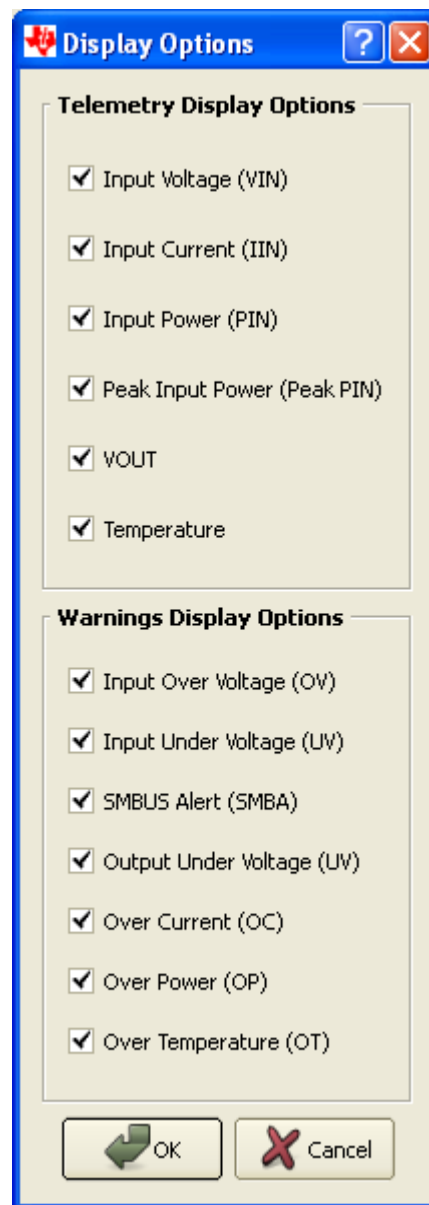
Display Options

Telemetry Display Options

Input Voltage (VIN)

Input Current (IIN)

Input Power (PIN)

Peak Input Power (Peak PIN)

VOUT

Temperature

Warnings Display Options

Input Over Voltage (OV)

Input Under Voltage (UV)

SMBUS Alert (SMBA)

Output Under Voltage (UV)

Over Current (OC)

Over Power (OP)

Over Temperature (OT)

OK

Cancel